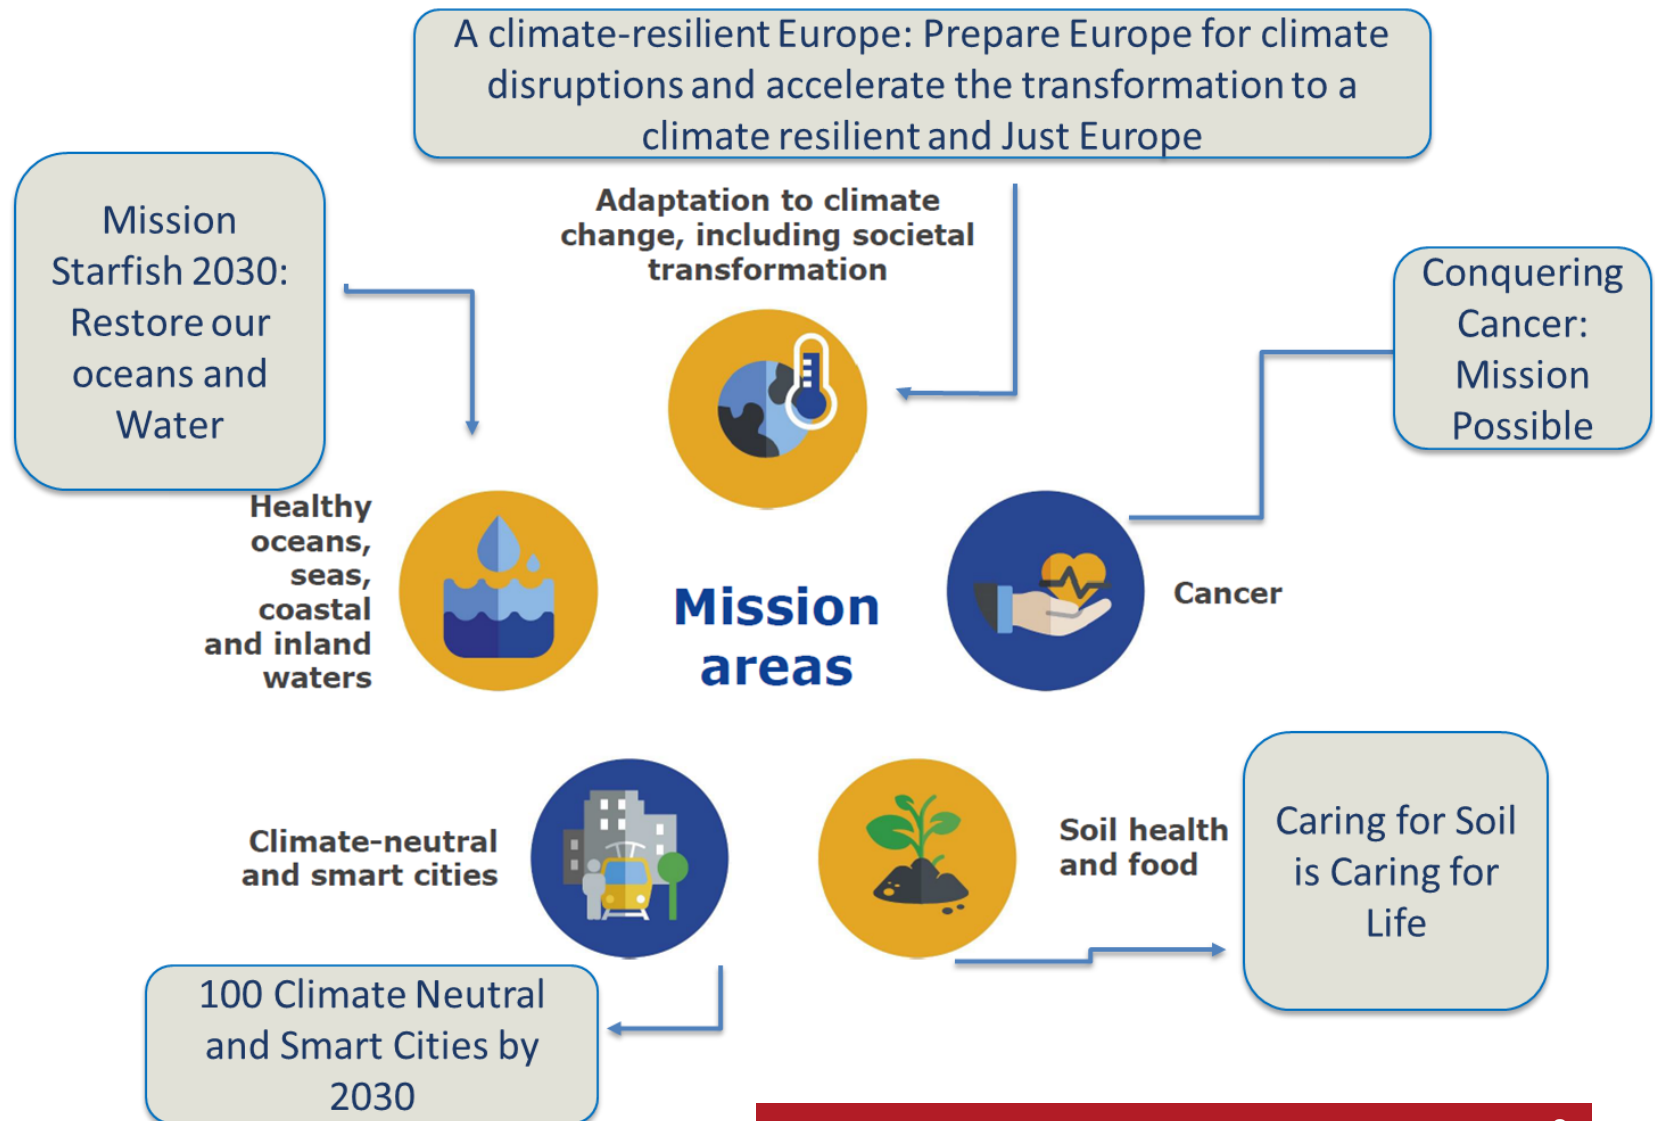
A climate-resilient Europe: Prepare Europe for climate disruptions and accelerate the transformation to a climate resilient and Just Europe

Mission Starfish 2030: Restore our oceans and Water

Adaptation to climate change, including societal transformation

Conquering Cancer: Mission Possible

Healthy oceans, seas, coastal and inland waters

Mission areas

Cancer

Climate-neutral and smart cities

Soil health and food

Caring for Soil is Caring for Life

100 Climate Neutral and Smart Cities by 2030